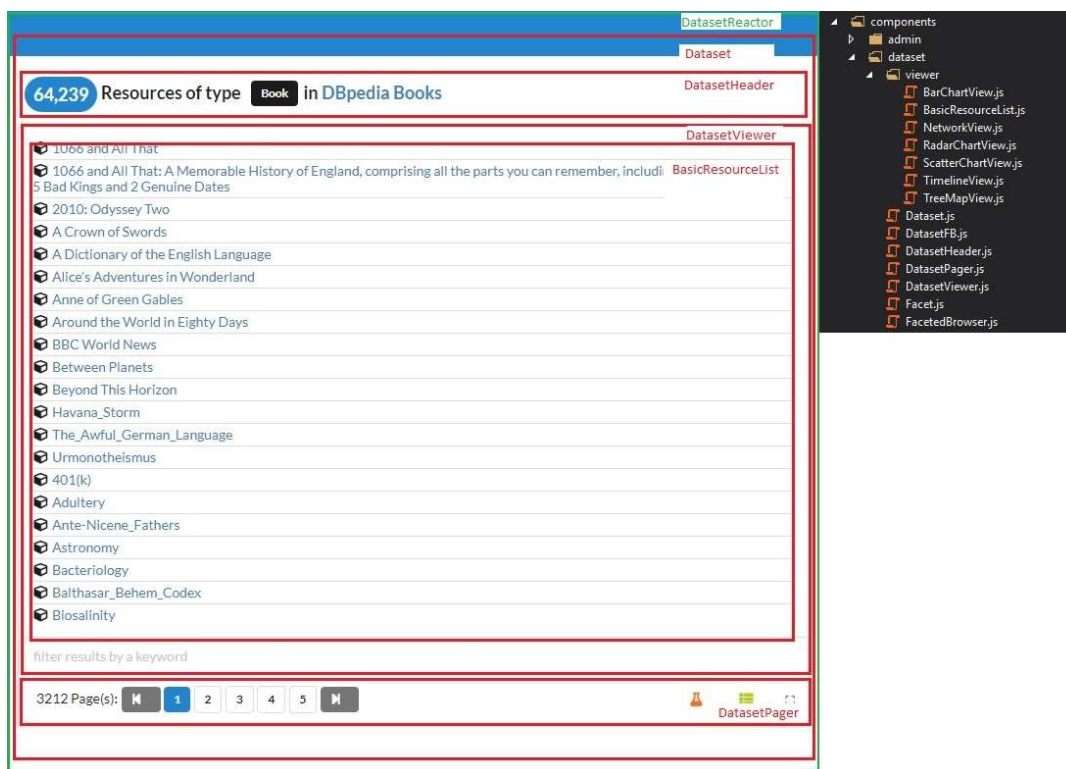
DatasetReactor

Dataset

64,239 Resources of type Book in DBpedia Books

DatasetHeader

DatasetViewer

1066 and All That

1066 and All That: A Memorable History of England, comprising all the parts you can remember, includi 5 Bad Kings and 2 Genuine Dates

BasicResourceList

2010: Odyssey Two

A Crown of Swords

A Dictionary of the English Language

Alice's Adventures in Wonderland

Anne of Green Gables

Around the World in Eighty Days

BBC World News

Between Planets

Beyond This Horizon

Havana_Storm

The_Awful_German_Language

Urmonotheismus

401(k)

Adultery

Ante-Nicene_Fathers

Astronomy

Bacteriology

Balthasar_Behem_Codex

Biosalinity

filter results by a keyword

3212 Page(s): 1 2 3 4 5

DatasetPager

components
admin
dataset
viewer
BarChartView.js
BasicResourceList.js
NetworkView.js
RadarChartView.js
ScatterChartView.js
TimelineView.js
TreeMapView.js
Dataset.js
DatasetFB.js
DatasetHeader.js
DatasetPager.js
DatasetViewer.js
Facet.js
FacetedBrowser.js